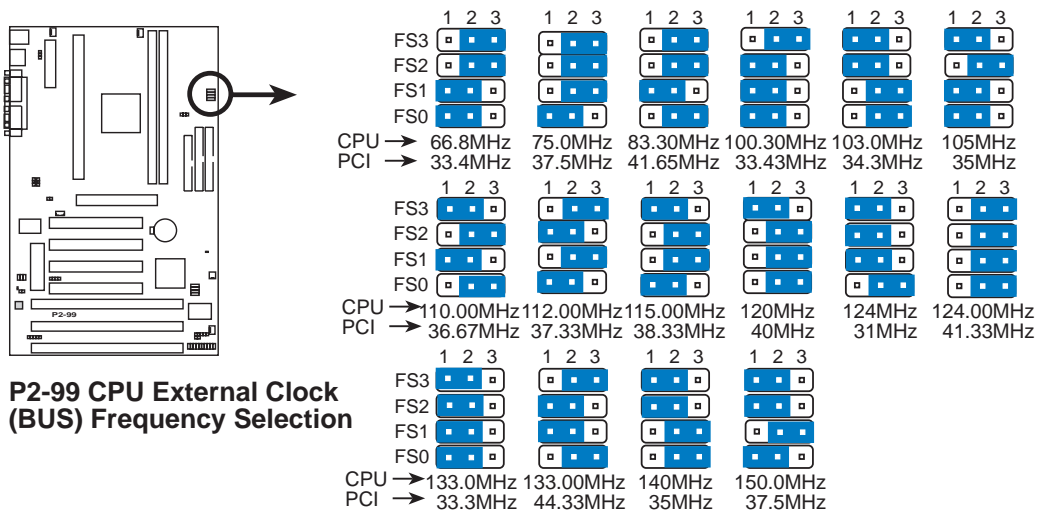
P2-99

P2-99 CPU External Clock (BUS) Frequency Selection

| | 1 2 3 | 1 2 3 | 1 2 3 | 1 2 3 | 1 2 3 | 1 2 3 |
|---|---|---|---|---|---|---|
| FS3 | | | | | | |
| FS2 | | | | | | |
| FS1 | | | | | | |
| FS0 | | | | | | |
| CPU → | 66.8MHz | 75.0MHz | 83.30MHz | 100.30MHz | 103.0MHz | 105MHz |
| PCI → | 33.4MHz | 37.5MHz | 41.65MHz | 33.43MHz | 34.3MHz | 35MHz |

| | 1 2 3 | 1 2 3 | 1 2 3 | 1 2 3 | 1 2 3 | 1 2 3 |
|---|---|---|---|---|---|---|
| FS3 | | | | | | |
| FS2 | | | | | | |
| FS1 | | | | | | |
| FS0 | | | | | | |
| CPU → | 110.00MHz | 112.00MHz | 115.00MHz | 120MHz | 124MHz | 124.00MHz |
| PCI → | 36.67MHz | 37.33MHz | 38.33MHz | 40MHz | 31MHz | 41.33MHz |

| | 1 2 3 | 1 2 3 | 1 2 3 | 1 2 3 |
|---|---|---|---|---|
| FS3 | | | | |
| FS2 | | | | |
| FS1 | | | | |
| FS0 | | | | |
| CPU → | 133.0MHz | 133.00MHz | 140MHz | 150.0MHz |
| PCI → | 33.3MHz | 44.33MHz | 35MHz | 37.5MHz |